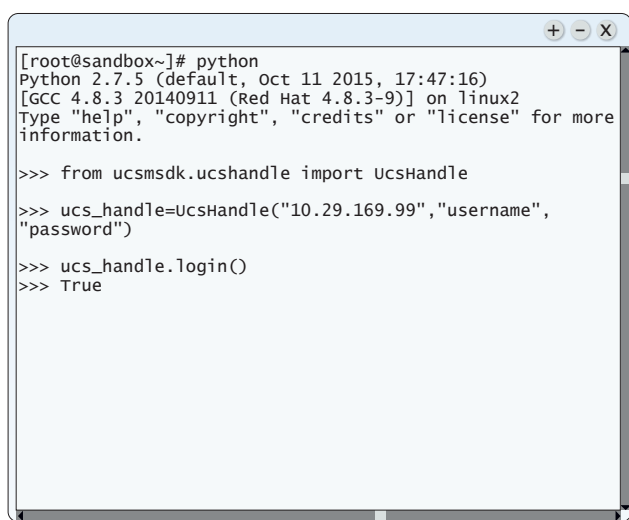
+ - X

[root@sandbox~]# python
Python 2.7.5 (default, Oct 11 2015, 17:47:16)
[GCC 4.8.3 20140911 (Red Hat 4.8.3-9)] on linux2
Type "help", "copyright", "credits" or "license" for more information.

>>> from ucsmsdk.ucshandle import UcsHandle

>>> ucs_handle=UcsHandle("10.29.169.99","username", "password")

>>> ucs_handle.login()
>>> True